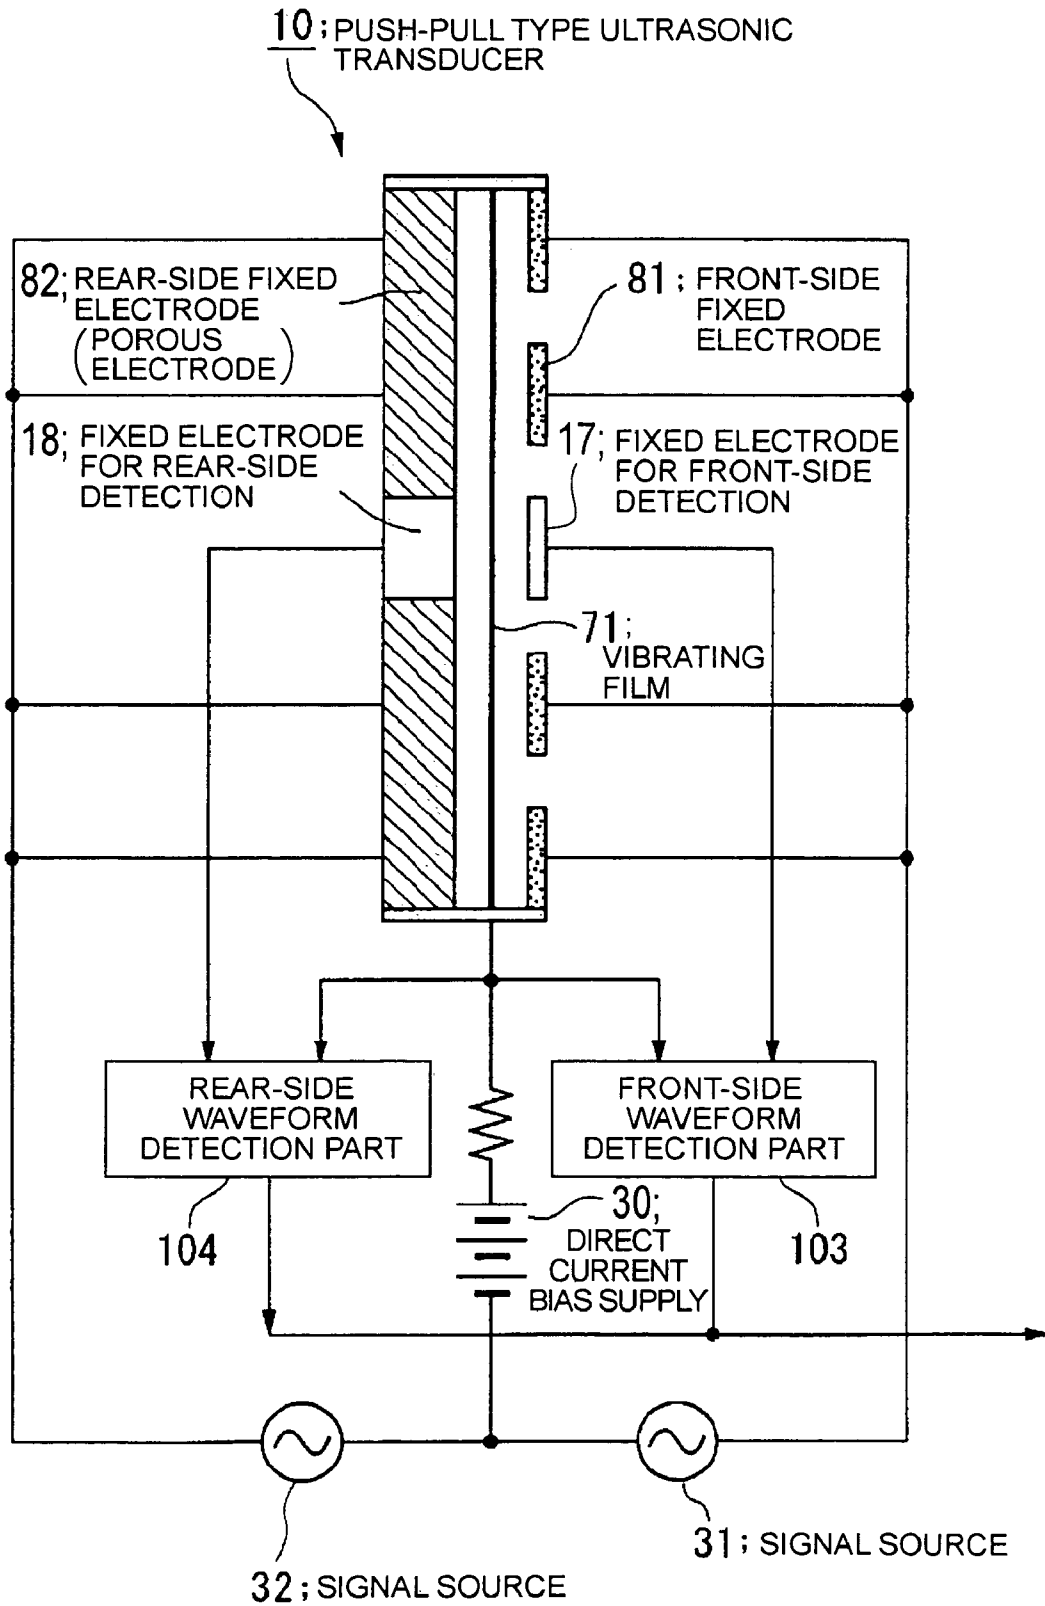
10; PUSH-PULL TYPE ULTRASONIC TRANSDUCER

82; REAR-SIDE FIXED ELECTRODE (POROUS ELECTRODE)

81; FRONT-SIDE FIXED ELECTRODE

18; FIXED ELECTRODE FOR REAR-SIDE DETECTION

17; FIXED ELECTRODE FOR FRONT-SIDE DETECTION

71; VIBRATING FILM

REAR-SIDE WAVEFORM DETECTION PART

FRONT-SIDE WAVEFORM DETECTION PART

104

30; DIRECT CURRENT BIAS SUPPLY

103

31; SIGNAL SOURCE

32; SIGNAL SOURCE